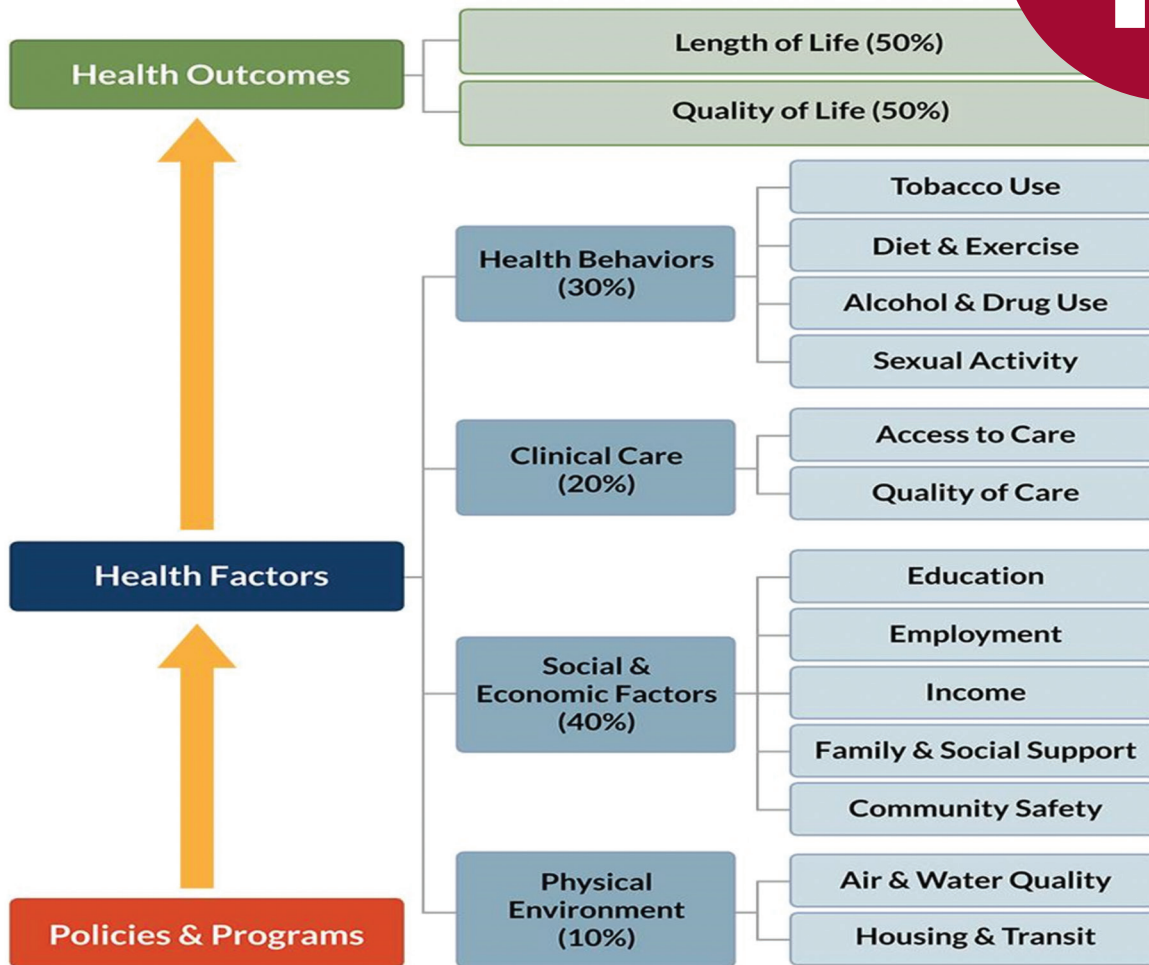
Health Outcomes

Length of Life (50%)

Quality of Life (50%)

Health Behaviors (30%)

Tobacco Use

Diet & Exercise

Alcohol & Drug Use

Sexual Activity

Clinical Care (20%)

Access to Care

Quality of Care

Health Factors

Social & Economic Factors (40%)

Education

Employment

Income

Family & Social Support

Community Safety

Physical Environment (10%)

Air & Water Quality

Housing & Transit

Policies & Programs